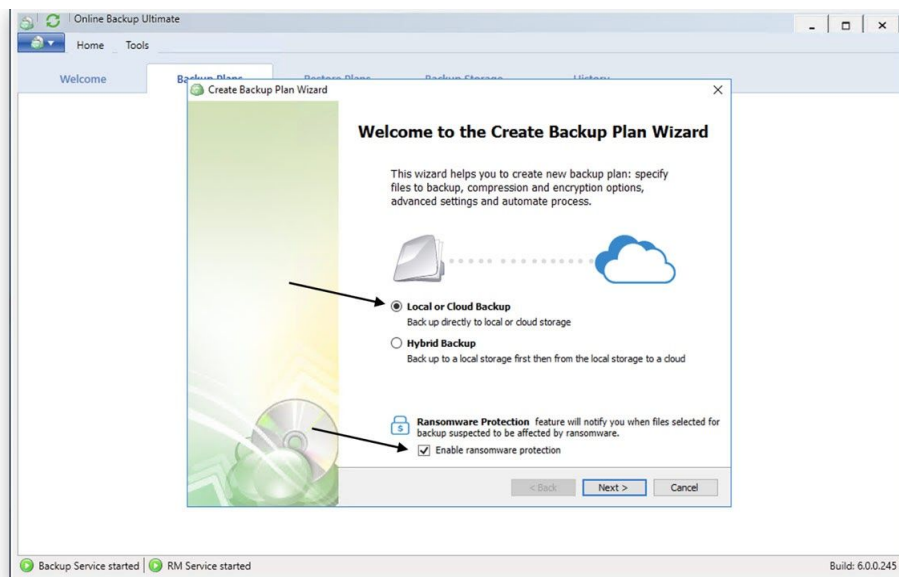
Online Backup Ultimate

Home Tools

Welcome Backup Plans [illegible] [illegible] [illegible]

Create Backup Plan Wizard

Welcome to the Create Backup Plan Wizard

This wizard helps you to create new backup plan: specify files to backup, compression and encryption options, advanced settings and automate process.

Local or Cloud Backup
Back up directly to local or cloud storage

Hybrid Backup
Back up to a local storage first then from the local storage to a cloud

Ransomware Protection feature will notify you when files selected for backup suspected to be affected by ransomware.

Enable ransomware protection

< Back Next > Cancel

Backup Service started | RM Service started

Build: 6.0.0.245